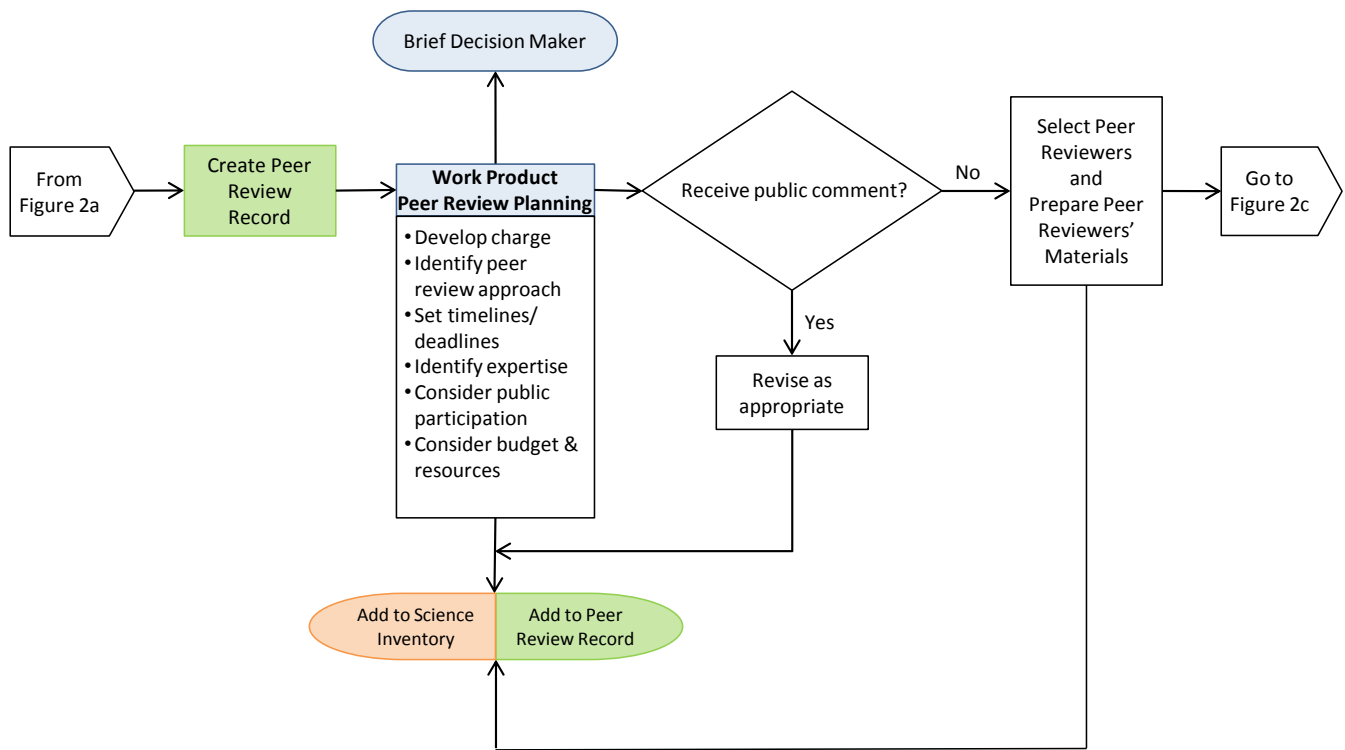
Brief Decision Maker

From Figure 2a

Create Peer Review Record

Work Product Peer Review Planning

• Develop charge
• Identify peer review approach
• Set timelines/ deadlines
• Identify expertise
• Consider public participation
• Consider budget & resources

Receive public comment?

No

Yes

Revise as appropriate

Select Peer Reviewers and Prepare Peer Reviewers' Materials

Go to Figure 2c

Add to Science Inventory

Add to Peer Review Record